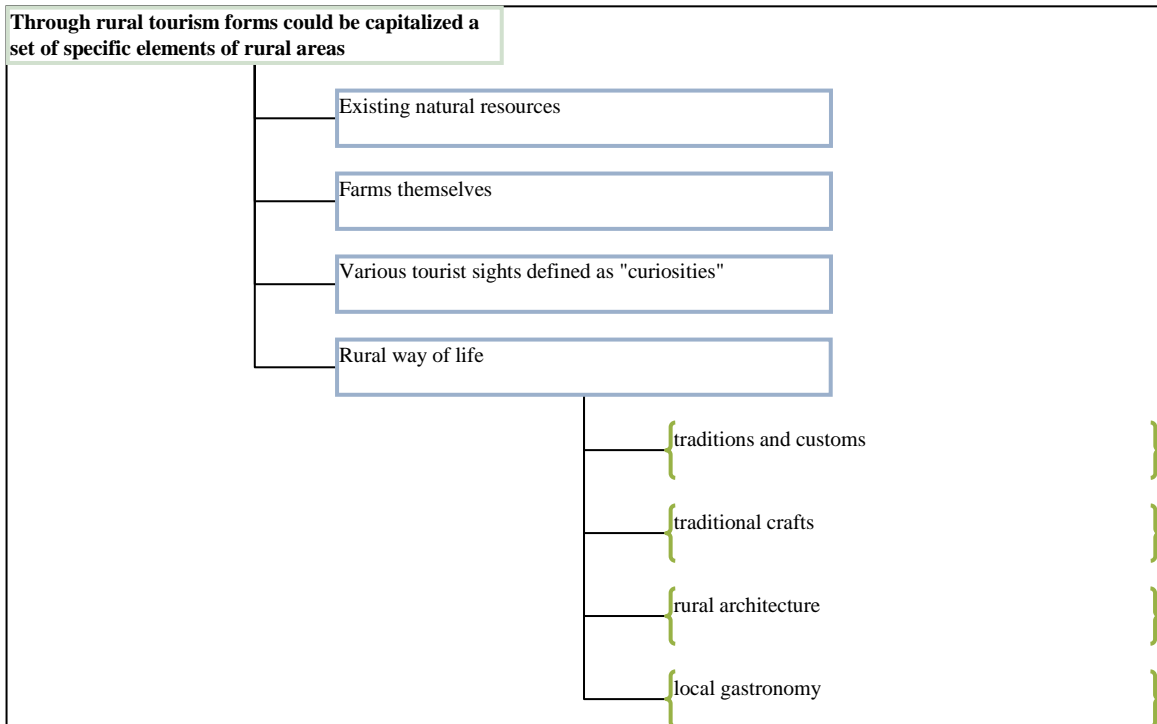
**Through rural tourism forms could be capitalized a set of specific elements of rural areas**

Existing natural resources

Farms themselves

Various tourist sights defined as "curiosities"

Rural way of life

traditions and customs

traditional crafts

rural architecture

local gastronomy